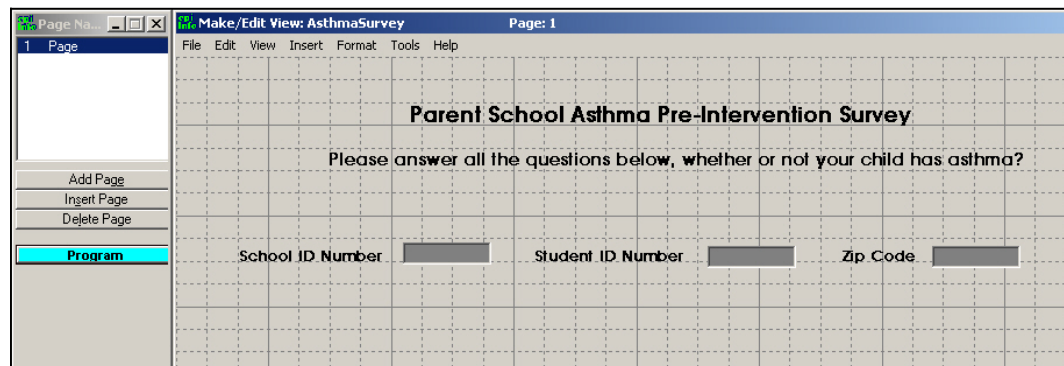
Page Na...

1 Page

Add Page
Insert Page
Delete Page

Program

Make/Edit View: AsthmaSurvey Page: 1

File Edit View Insert Format Tools Help

Parent School Asthma Pre-Intervention Survey

Please answer all the questions below, whether or not your child has asthma?

School ID Number

Student ID Number

Zip Code